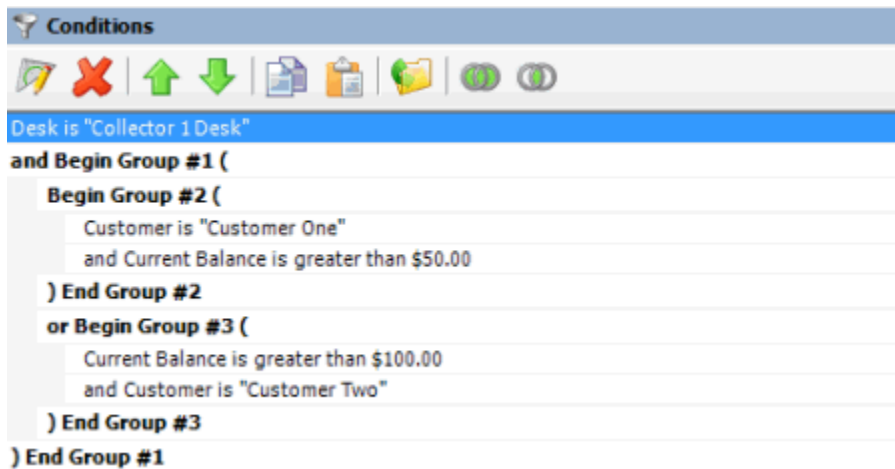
Conditions

Desk is "Collector 1 Desk"

and Begin Group #1 (

Begin Group #2 (

Customer is "Customer One"

and Current Balance is greater than $50.00

) End Group #2

or Begin Group #3 (

Current Balance is greater than $100.00

and Customer is "Customer Two"

) End Group #3

) End Group #1